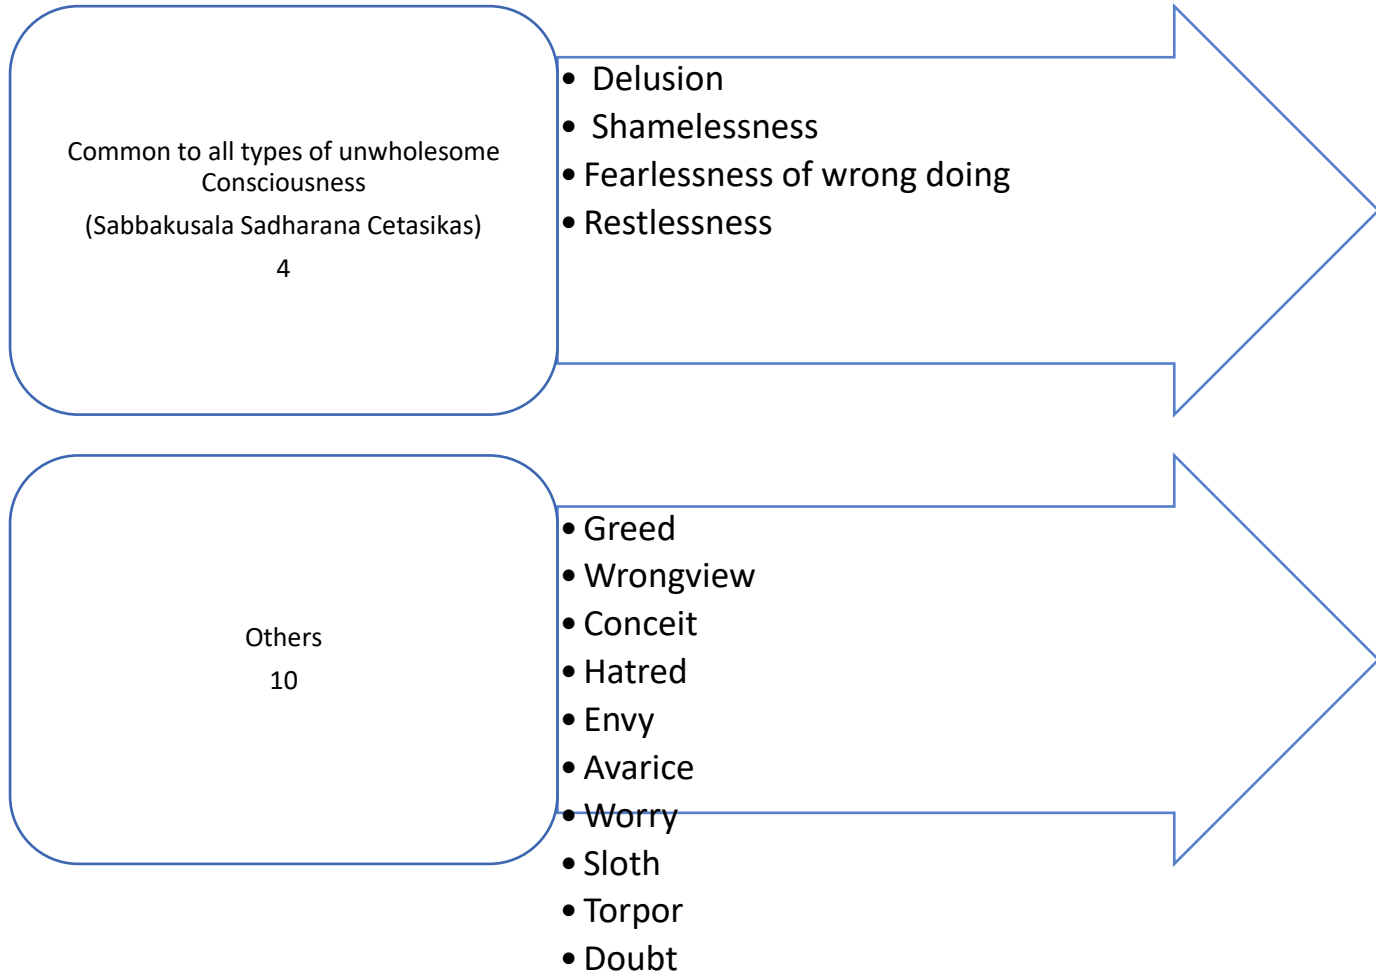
Common to all types of unwholesome Consciousness
(Sabbakusala Sadharana Cetasikas)
4

• Delusion
• Shamelessness
• Fearlessness of wrong doing
• Restlessness

Others
10

• Greed
• Wrongview
• Conceit
• Hatred
• Envy
• Avarice
• Worry
• Sloth
• Torpor
• Doubt